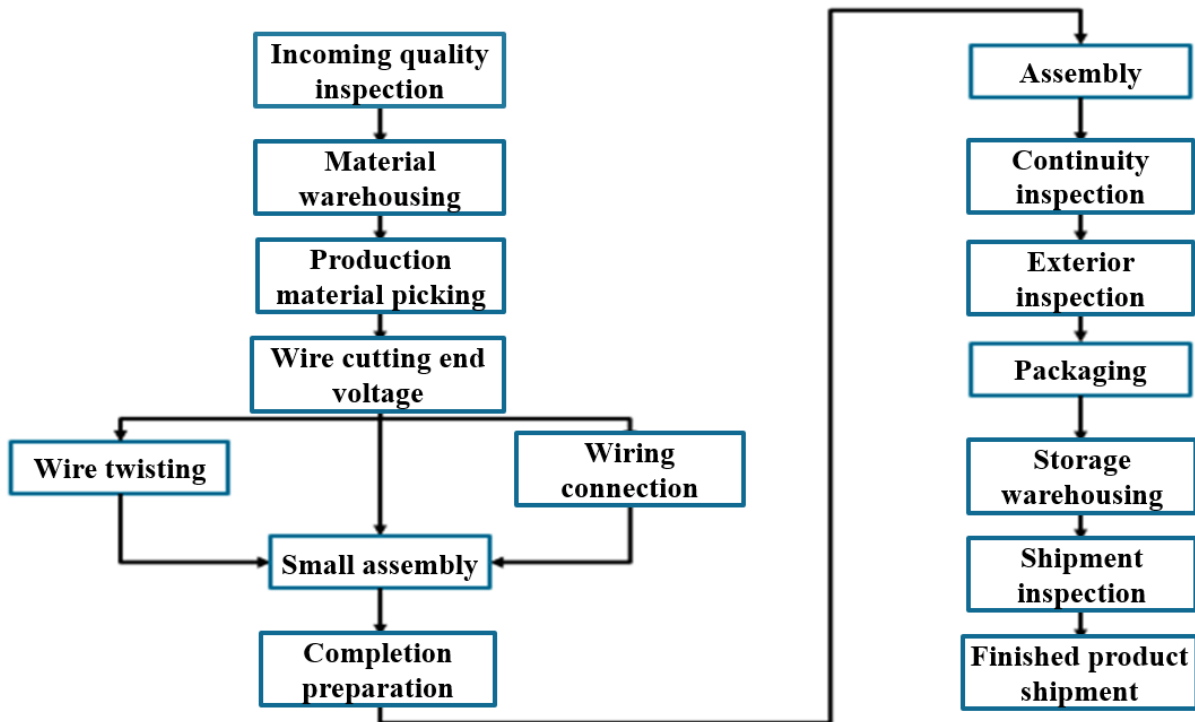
Incoming quality inspection

Material warehousing

Production material picking

Wire cutting end voltage

Wire twisting

Wiring connection

Small assembly

Completion preparation

Assembly

Continuity inspection

Exterior inspection

Packaging

Storage warehousing

Shipment inspection

Finished product shipment